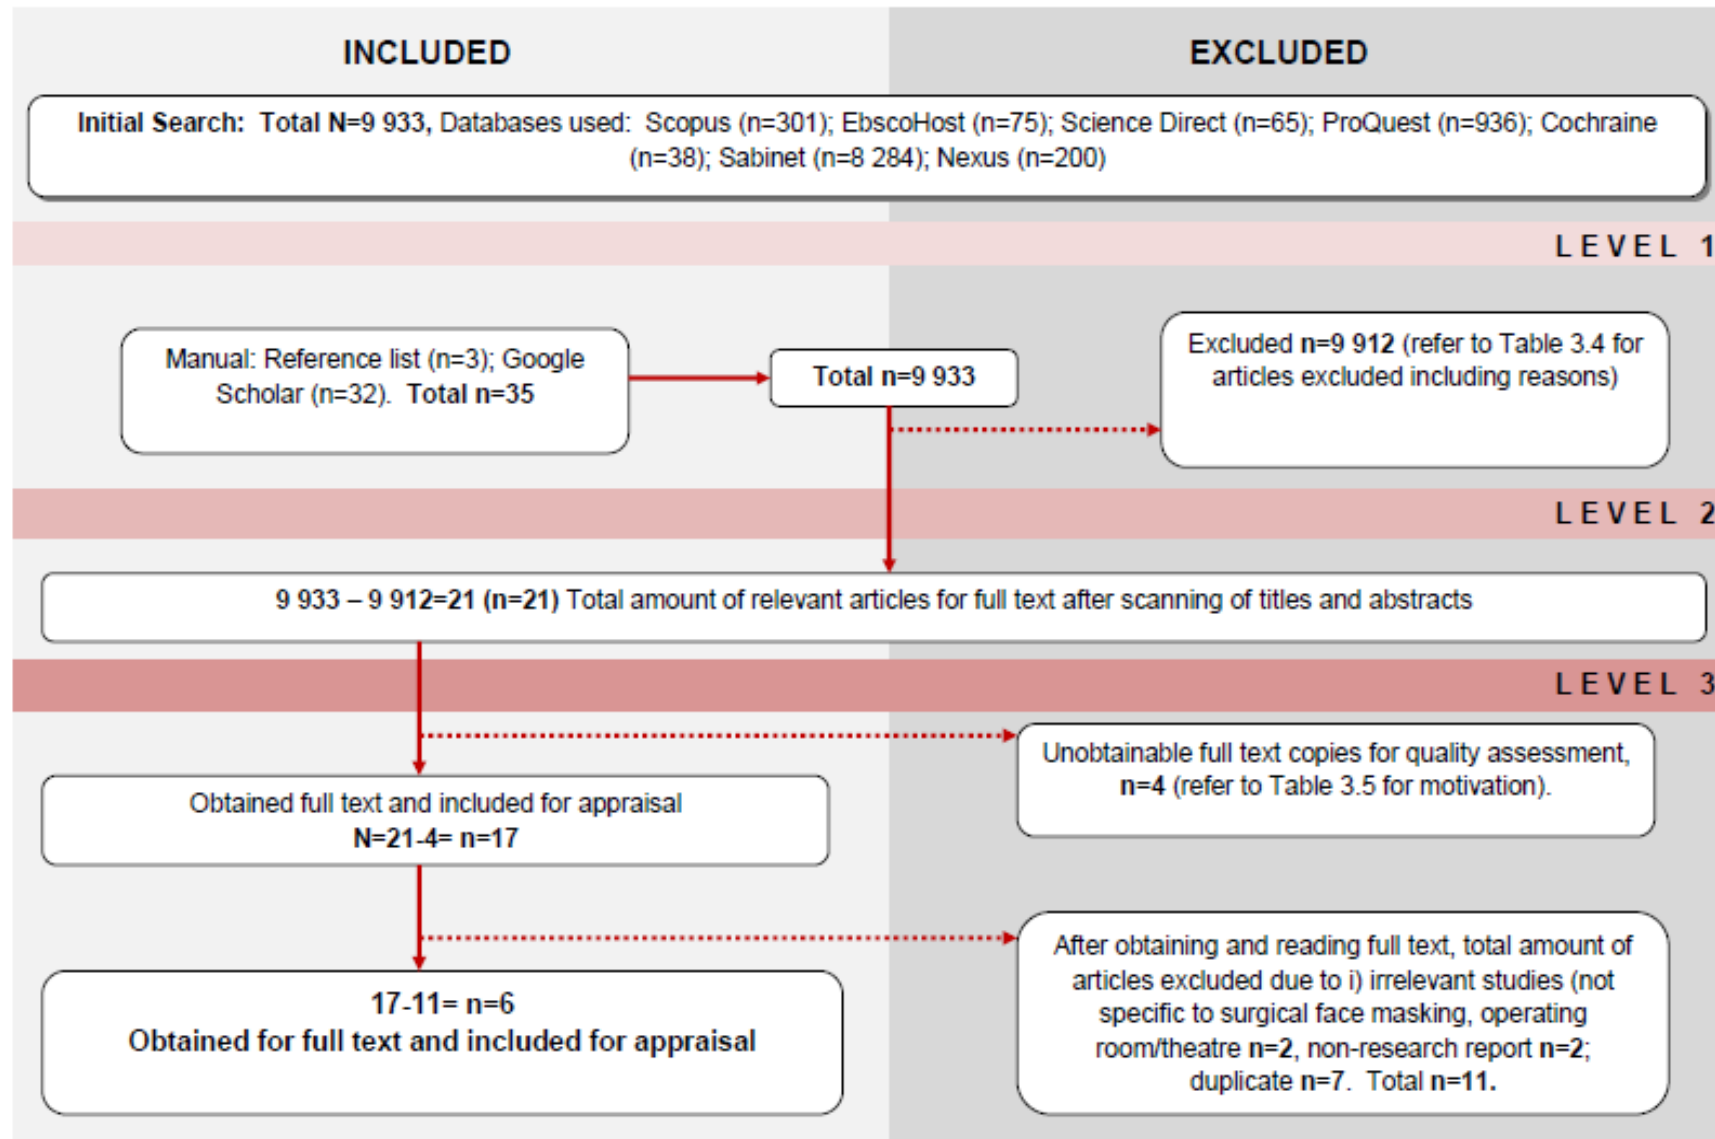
INCLUDED

EXCLUDED

Initial Search: Total N=9 933, Databases used: Scopus (n=301); EbscoHost (n=75); Science Direct (n=65); ProQuest (n=936); Cochraine (n=38); Sabinet (n=8 284); Nexus (n=200)

LEVEL 1

Manual: Reference list (n=3); Google Scholar (n=32). Total n=35

Total n=9 933

Excluded n=9 912 (refer to Table 3.4 for articles excluded including reasons)

LEVEL 2

9 933 – 9 912=21 (n=21) Total amount of relevant articles for full text after scanning of titles and abstracts

LEVEL 3

Unobtainable full text copies for quality assessment, n=4 (refer to Table 3.5 for motivation).

Obtained full text and included for appraisal
N=21-4= n=17

After obtaining and reading full text, total amount of articles excluded due to i) irrelevant studies (not specific to surgical face masking, operating room/theatre n=2, non-research report n=2; duplicate n=7. Total n=11.

17-11= n=6
Obtained for full text and included for appraisal